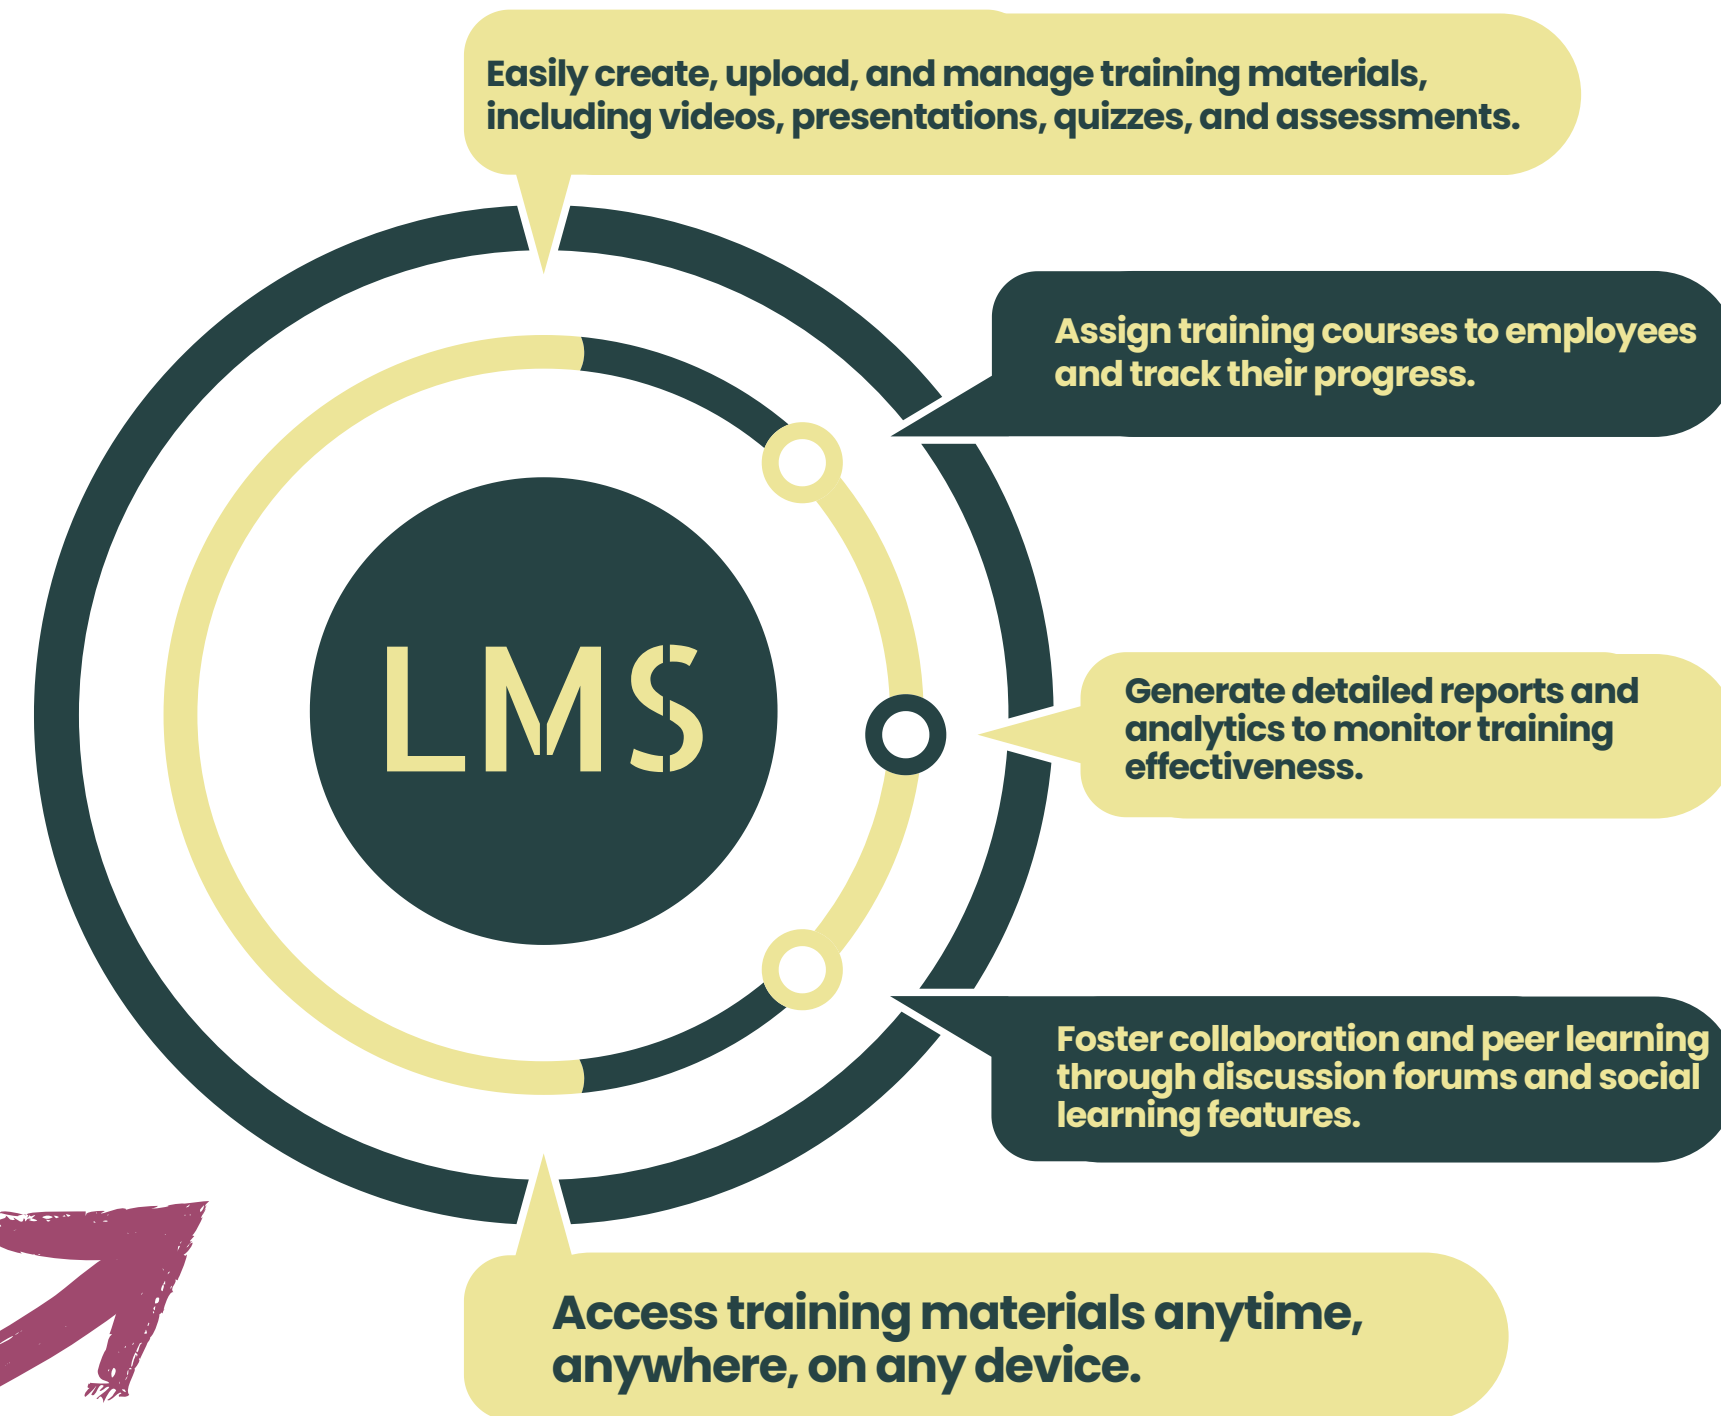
Easily create, upload, and manage training materials, including videos, presentations, quizzes, and assessments.

Assign training courses to employees and track their progress.

LMS

Generate detailed reports and analytics to monitor training effectiveness.

Foster collaboration and peer learning through discussion forums and social learning features.

Access training materials anytime, anywhere, on any device.